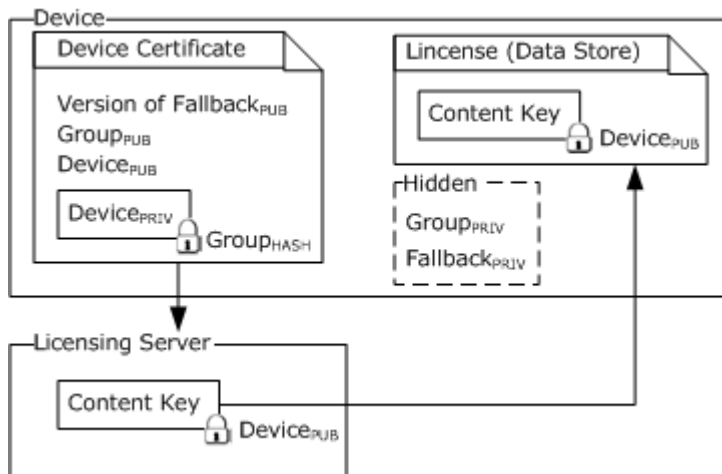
Device

Device Certificate

Version of Fallback$_{PUB}$
Group$_{PUB}$
Device$_{PUB}$

Device$_{PRIV}$

Group$_{HASH}$

Lincense (Data Store)

Content Key

Device$_{PUB}$

Hidden

Group$_{PRIV}$

Fallback$_{PRIV}$

Licensing Server

Content Key

Device$_{PUB}$